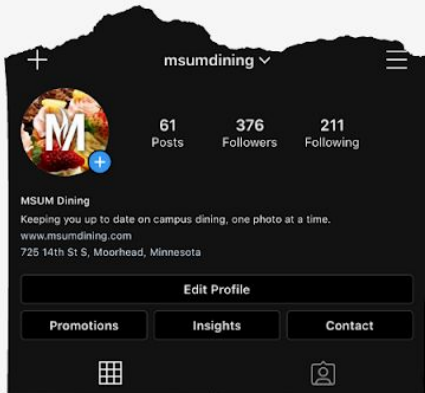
msumdining

M

61
Posts

376
Followers

211
Following

MSUM Dining
Keeping you up to date on campus dining, one photo at a time.
www.msumdining.com
725 14th St S, Moorhead, Minnesota

Edit Profile

Promotions

Insights

Contact